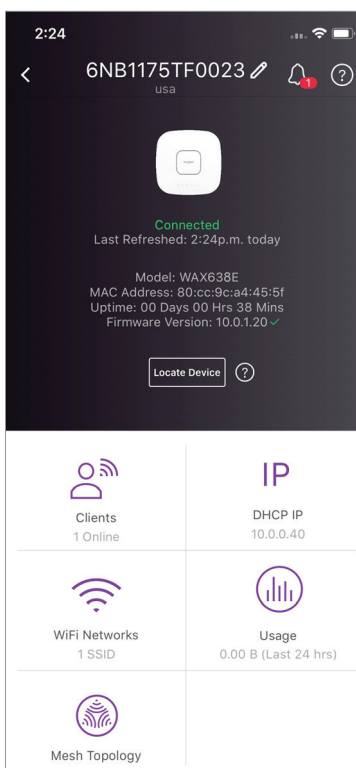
2:24

<

6NB1175TF0023

usa

1

?

Connected
Last Refreshed: 2:24p.m. today

Model: WAX638E
MAC Address: 80:cc:9c:a4:45:5f
Uptime: 00 Days 00 Hrs 38 Mins
Firmware Version: 10.0.1.20

Locate Device

?

Clients
1 Online

IP
DHCP IP
10.0.0.40

WiFi Networks
1 SSID

Usage
0.00 B (Last 24 hrs)

Mesh Topology